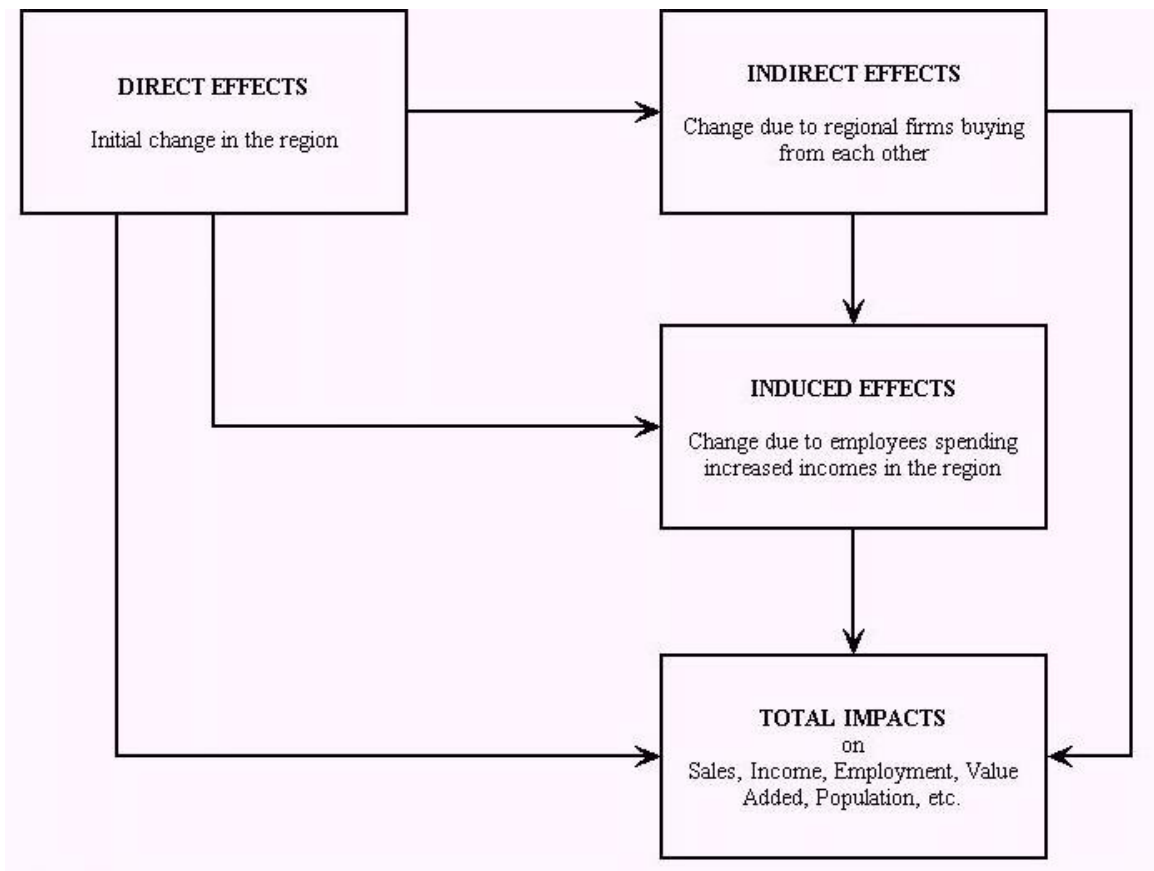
DIRECT EFFECTS

Initial change in the region

INDIRECT EFFECTS

Change due to regional firms buying from each other

INDUCED EFFECTS

Change due to employees spending increased incomes in the region

TOTAL IMPACTS
on
Sales, Income, Employment, Value Added, Population, etc.